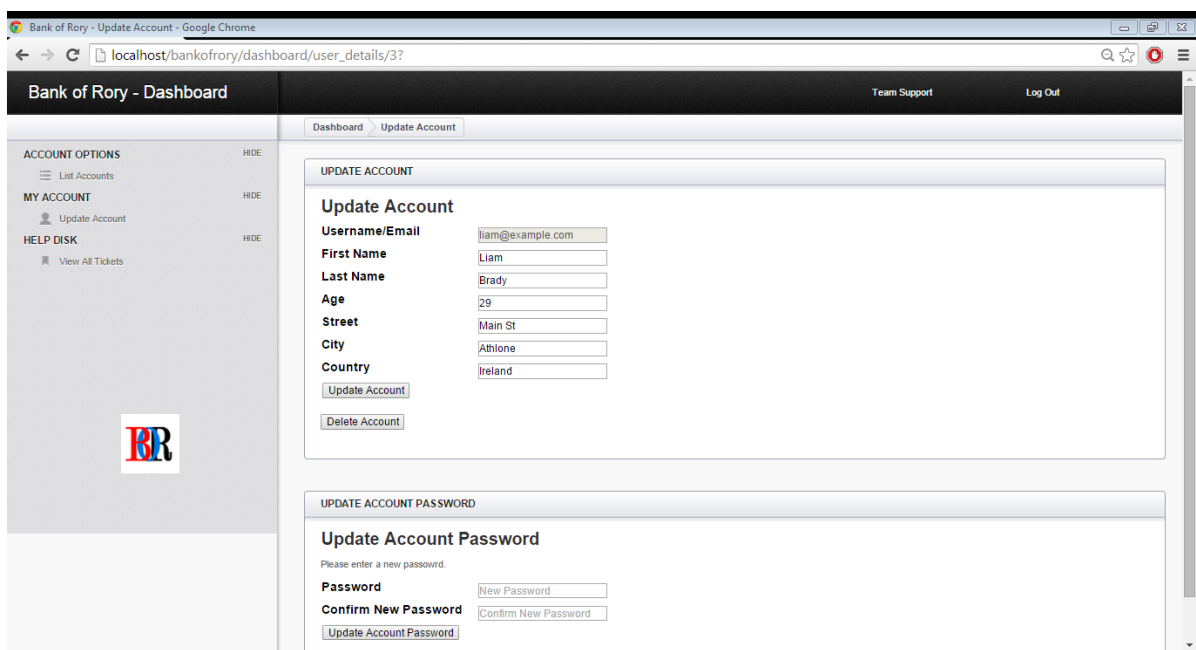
Bank of Rory - Update Account - Google Chrome

localhost/bankofrory/dashboard/user_details/3?

Bank of Rory - Dashboard

Team Support

Log Out

Dashboard Update Account

ACCOUNT OPTIONS HIDE

List Accounts

MY ACCOUNT HIDE

Update Account

HELP DISK HIDE

View All Tickets

BR

UPDATE ACCOUNT

Update Account

| | |
|---|---|
| Username/Email | liam@example.com |
| First Name | Liam |
| Last Name | Brady |
| Age | 29 |
| Street | Main St |
| City | Athlone |
| Country | Ireland |

Update Account

Delete Account

UPDATE ACCOUNT PASSWORD

Update Account Password

Please enter a new passowrd.

| | |
|---|---|
| Password | New Password |
| Confirm New Password | Confirm New Password |

Update Account Password